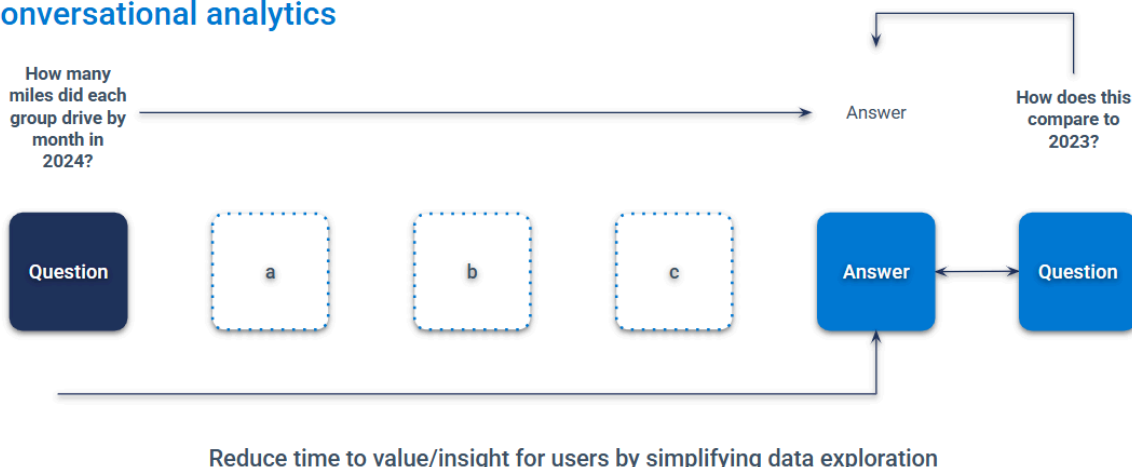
onversational analytics

How many miles did each group drive by month in 2024?

Answer

How does this compare to 2023?

Question

a

b

c

Answer

Question

Reduce time to value/insight for users by simplifying data exploration